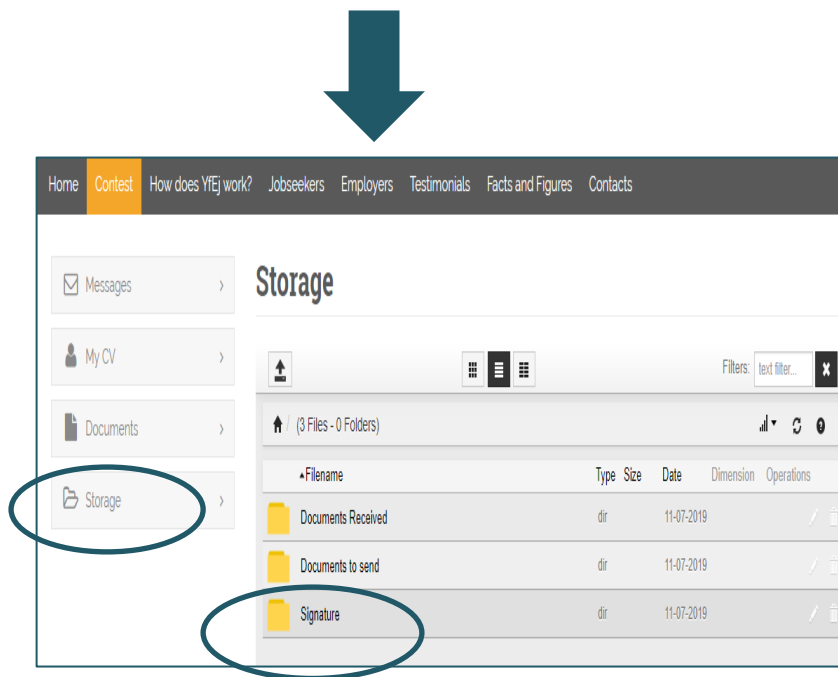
Home Contest How does YfEj work? Jobseekers Employers Testimonials Facts and Figures Contacts

Messages ›

My CV ›

Documents ›

Storage ›

Storage

Filters: text filter...

/ (3 Files - 0 Folders)

| Filename | Type | Size | Date | Dimension | Operations |
|---|---|---|---|---|---|
| Documents Received | dir | | 11-07-2019 | | |
| Documents to send | dir | | 11-07-2019 | | |
| Signature | dir | | 11-07-2019 | | |